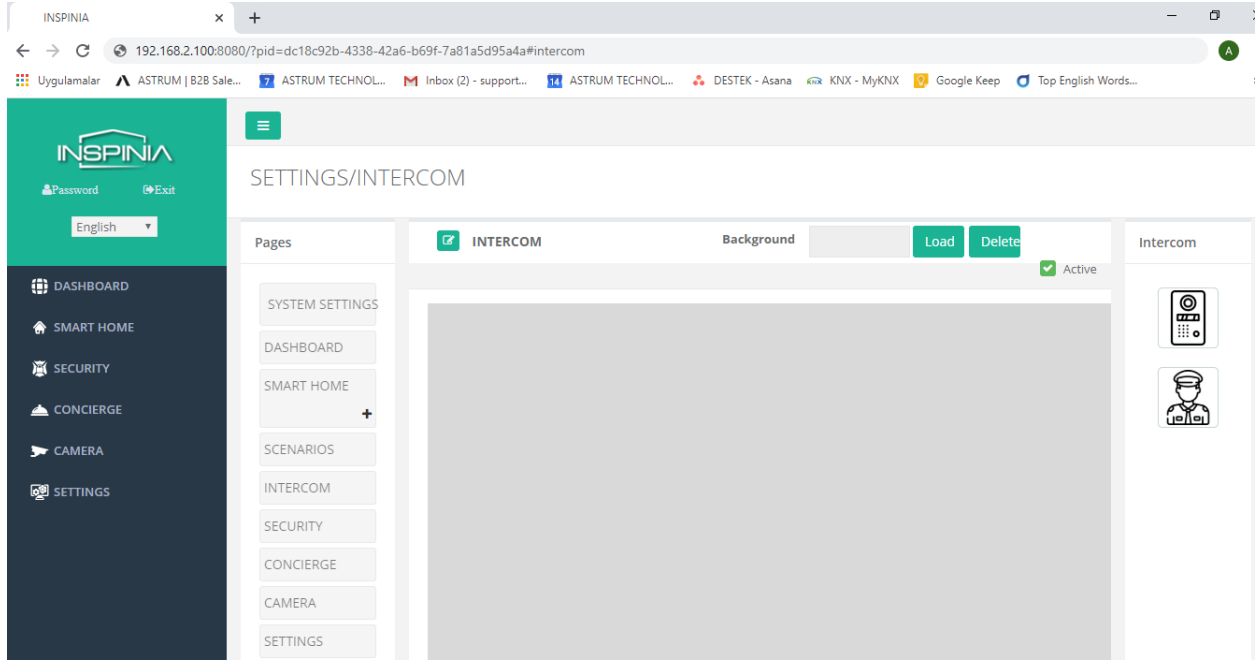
INSPINIA ×
+

192.168.2.100:8080/?pid=dc18c92b-4338-42a6-b69f-7a81a5d95a4a#intercom

Uygulamalar ASTRUM | B2B Sale... ASTRUM TECHNOL... Inbox (2) - support... ASTRUM TECHNOL... DESTEK - Asana KNX - MyKNX Google Keep Top English Words...

INSPINIA
Password Exit
English

DASHBOARD
SMART HOME
SECURITY
CONCIERGE
CAMERA
SETTINGS

SETTINGS/INTERCOM

Pages

SYSTEM SETTINGS
DASHBOARD
SMART HOME
+
SCENARIOS
INTERCOM
SECURITY
CONCIERGE
CAMERA
SETTINGS

INTERCOM
Background
Load
Delete
Active

Intercom